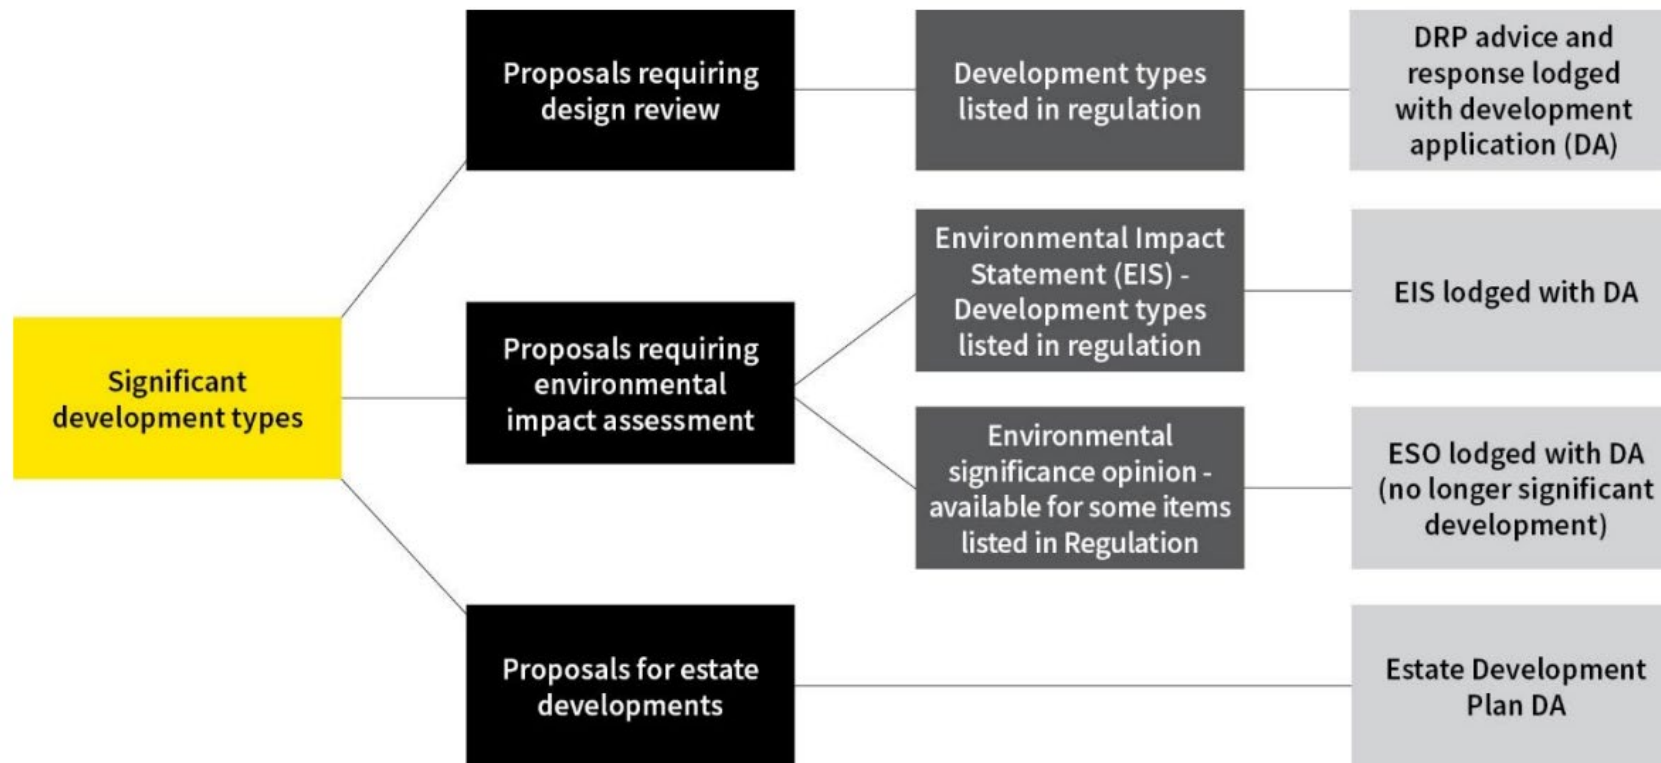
Significant development types

Proposals requiring design review

Development types listed in regulation

DRP advice and response lodged with development application (DA)

Proposals requiring environmental impact assessment

Environmental Impact Statement (EIS) - Development types listed in regulation

EIS lodged with DA

Environmental significance opinion - available for some items listed in Regulation

ESO lodged with DA (no longer significant development)

Proposals for estate developments

Estate Development Plan DA